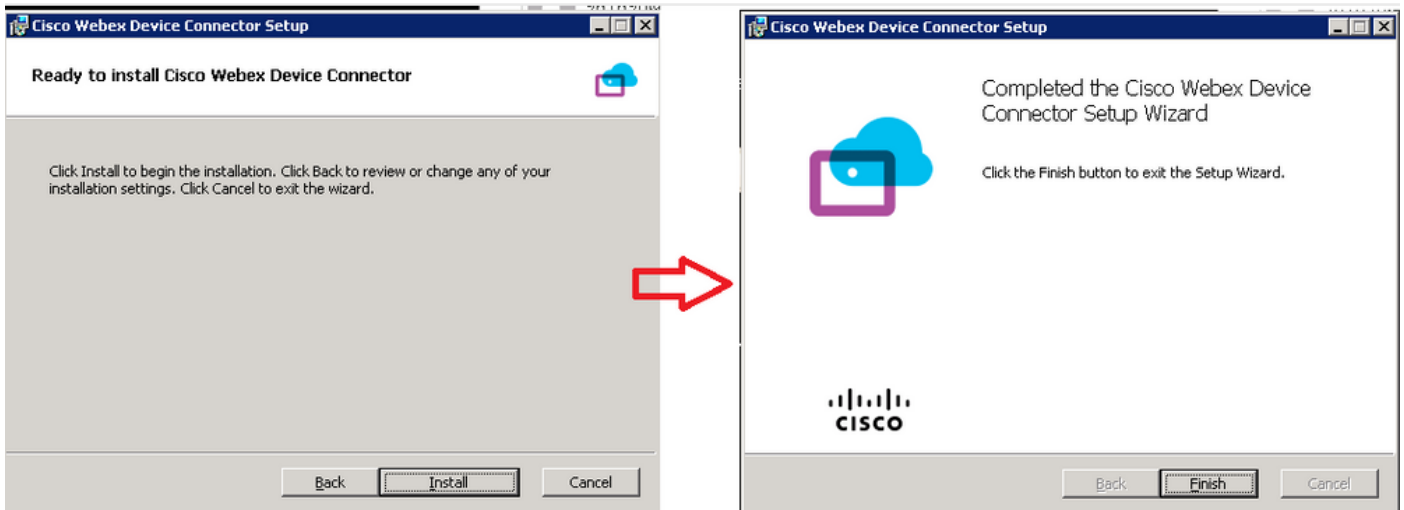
Cisco Webex Device Connector Setup

Ready to install Cisco Webex Device Connector

Click Install to begin the installation. Click Back to review or change any of your installation settings. Click Cancel to exit the wizard.

Back
Install
Cancel

Cisco Webex Device Connector Setup

Completed the Cisco Webex Device Connector Setup Wizard

Click the Finish button to exit the Setup Wizard.

cisco

Back
Finish
Cancel